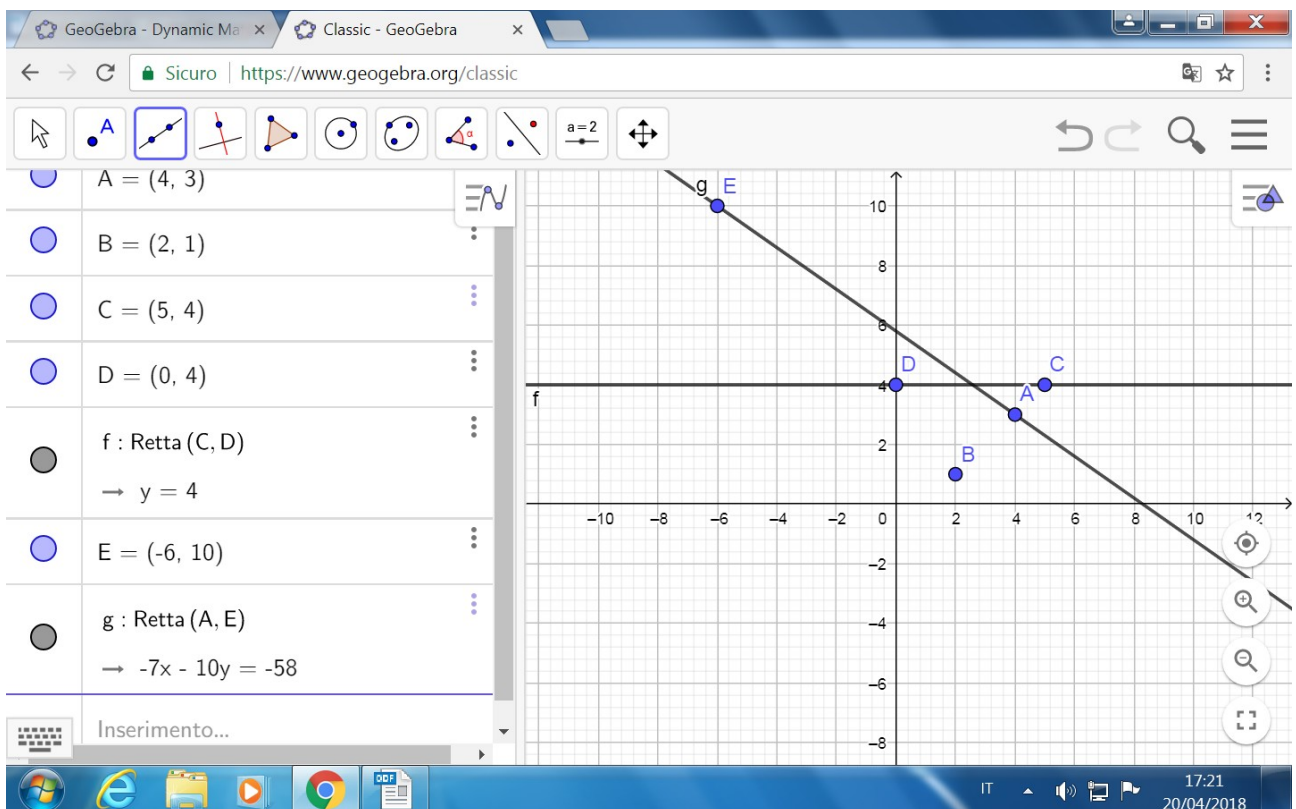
GeoGebra - Dynamic Ma ×
Classic - GeoGebra ×

Sicuro | https://www.geogebra.org/classic

a = 2

A = (4, 3)

B = (2, 1)

C = (5, 4)

D = (0, 4)

f : Retta (C, D)
→ y = 4

E = (-6, 10)

g : Retta (A, E)
→ -7x - 10y = -58

Inserimento...

g E
10
8
6
D C
4
f A
2 B
−10 −8 −6 −4 −2 0 2 4 6 8 10 12
−2
−4
−6
−8

IT 17:21 20/04/2018